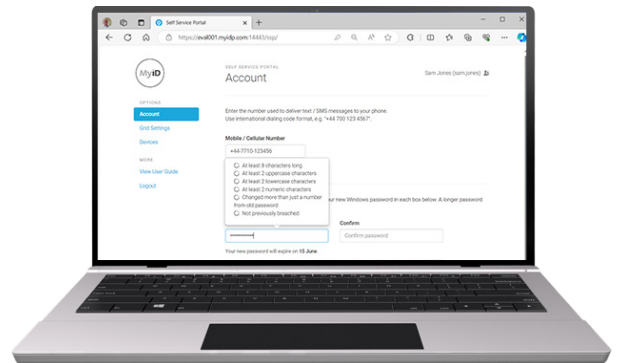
Self Service Portal

https://eval001.myidp.com:1443/ssp/

MyID

SELF SERVICE PORTAL

Account

Sam Jones (sam.jones)

OPTIONS

Account

Grid Settings

Devices

MORE

View User Guide

Logout

Enter the number used to deliver text / SMS messages to your phone. Use international dialing code format, e.g. "+44 700 123 4567".

Mobile / Cellular Number

+44-7715-123456

At least 8 characters long
At least 2 uppercase characters
At least 2 lowercase characters
At least 2 numeric characters
Changed more than just a number from old password
Not previously breached

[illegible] new Windows password in each box below. A longer password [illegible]

Confirm

••••••••••••

Confirm password

Your new password will expire on 15 June